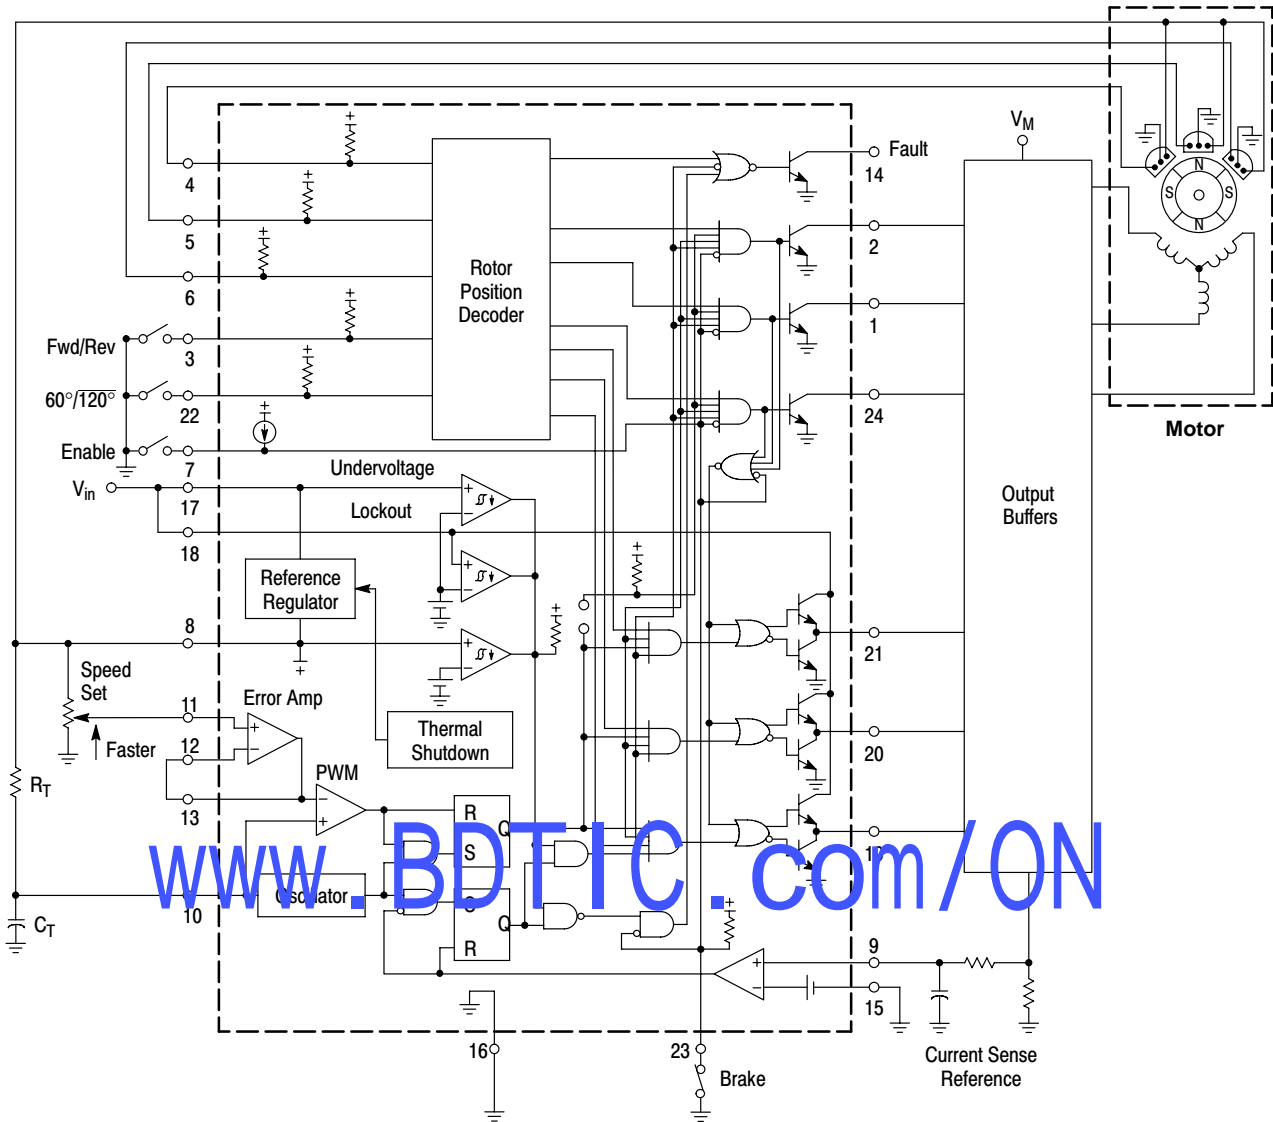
Fault
14
$V_M$
4
5
6
3
22
7
17
18
8
11
12
13
10
2
1
24
21
20
1
9
15
16
23
Rotor Position Decoder
Fwd/Rev
60°/$\overline{120°}$
Enable
$V_{in}$
Undervoltage
Lockout
Reference Regulator
Speed Set
Faster
Error Amp
Thermal Shutdown
PWM
$R_T$
$C_T$
Oscillator
R
S
Q
C
Q
R
Output Buffers
Motor
N
S
S
N
Current Sense Reference
Brake
www.BDTIC.com/ON